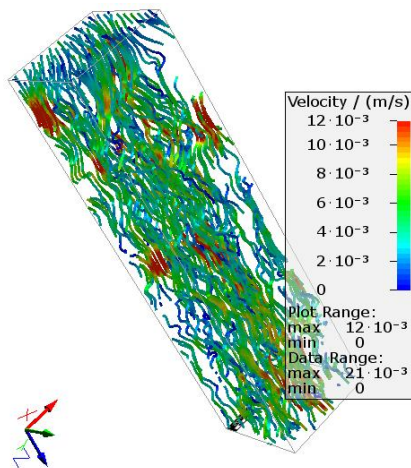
Velocity / (m/s)
$12\cdot10^{-3}$
$10\cdot10^{-3}$
$8\cdot10^{-3}$
$6\cdot10^{-3}$
$4\cdot10^{-3}$
$2\cdot10^{-3}$
0
Plot Range:
max $12\cdot10^{-3}$
min 0
Data Range:
max $21\cdot10^{-3}$
min 0

X
Y
Z